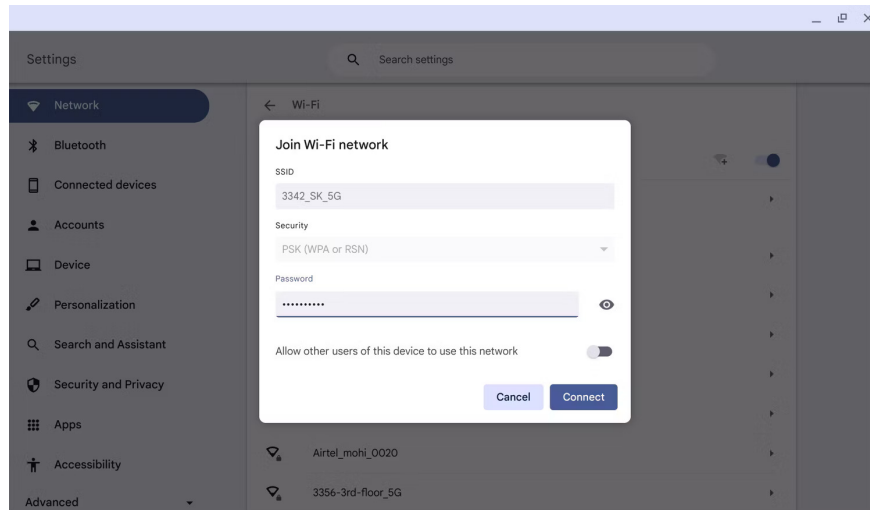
Settings

Search settings

Network

Bluetooth

Connected devices

Accounts

Device

Personalization

Search and Assistant

Security and Privacy

Apps

Accessibility

Advanced

Wi-Fi

Join Wi-Fi network

SSID

3342_SK_5G

Security

PSK (WPA or RSN)

Password

••••••••••

Allow other users of this device to use this network

Cancel

Connect

Airtel_mohi_0020

3356-3rd-floor_5G